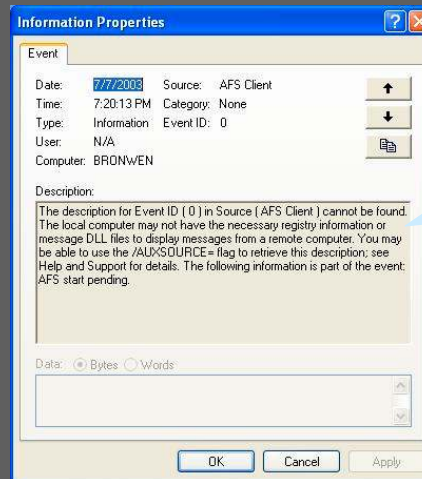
Information Properties

Event

Date: 7/7/2003 Source: AFS Client
Time: 7:20:13 PM Category: None
Type: Information Event ID: 0
User: N/A
Computer: BRONWEN

Description:

The description for Event ID ( 0 ) in Source ( AFS Client ) cannot be found. The local computer may not have the necessary registry information or message DLL files to display messages from a remote computer. You may be able to use the /AUXSOURCE= flag to retrieve this description; see Help and Support for details. The following information is part of the event: AFS start pending.

Data: Bytes Words

OK Cancel Apply